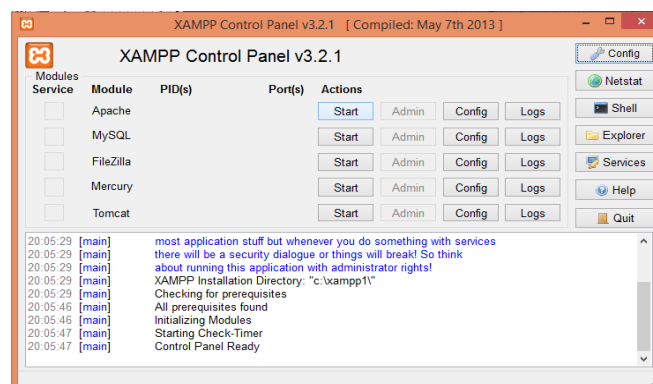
XAMPP Control Panel v3.2.1 [ Compiled: May 7th 2013 ]

XAMPP Control Panel v3.2.1

Config
Netstat
Shell
Explorer
Services
Help
Quit

Modules
Service

| Module | PID(s) | Port(s) | Actions | | | |
|---|---|---|---|---|---|---|
| Apache | | | Start | Admin | Config | Logs |
| MySQL | | | Start | Admin | Config | Logs |
| FileZilla | | | Start | Admin | Config | Logs |
| Mercury | | | Start | Admin | Config | Logs |
| Tomcat | | | Start | Admin | Config | Logs |

20:05:29 [main] most application stuff but whenever you do something with services
20:05:29 [main] there will be a security dialogue or things will break! So think
20:05:29 [main] about running this application with administrator rights!
20:05:29 [main] XAMPP Installation Directory: "c:\xampp1\"
20:05:29 [main] Checking for prerequisites
20:05:46 [main] All prerequisites found
20:05:46 [main] Initializing Modules
20:05:47 [main] Starting Check-Timer
20:05:47 [main] Control Panel Ready